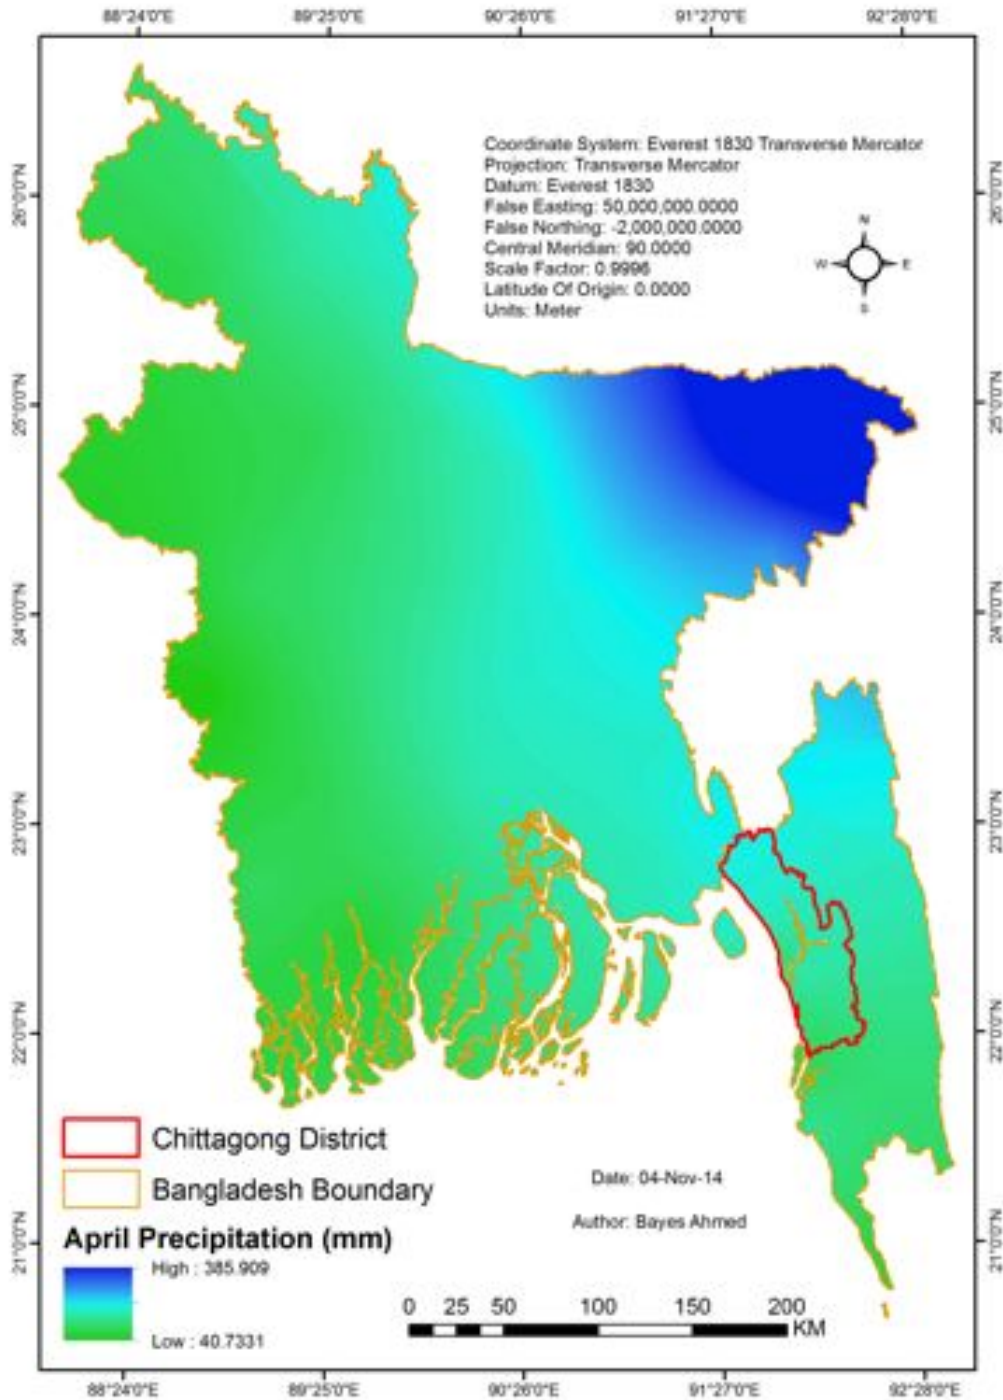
88°24'0"E 89°25'0"E 90°26'0"E 91°27'0"E 92°28'0"E

26°0'0"N 25°0'0"N 24°0'0"N 23°0'0"N 22°0'0"N 21°0'0"N

Coordinate System: Everest 1830 Transverse Mercator
Projection: Transverse Mercator
Datum: Everest 1830
False Easting: 50,000,000.0000
False Northing: -2,000,000.0000
Central Meridian: 90.0000
Scale Factor: 0.9996
Latitude Of Origin: 0.0000
Units: Meter

N
W E
S

Chittagong District
Bangladesh Boundary
April Precipitation (mm)
High : 385.909
Low : 40.7331

Date: 04-Nov-14
Author: Bayes Ahmed

0 25 50 100 150 200
KM

88°24'0"E 89°25'0"E 90°26'0"E 91°27'0"E 92°28'0"E

26°0'0"N 25°0'0"N 24°0'0"N 23°0'0"N 22°0'0"N 21°0'0"N